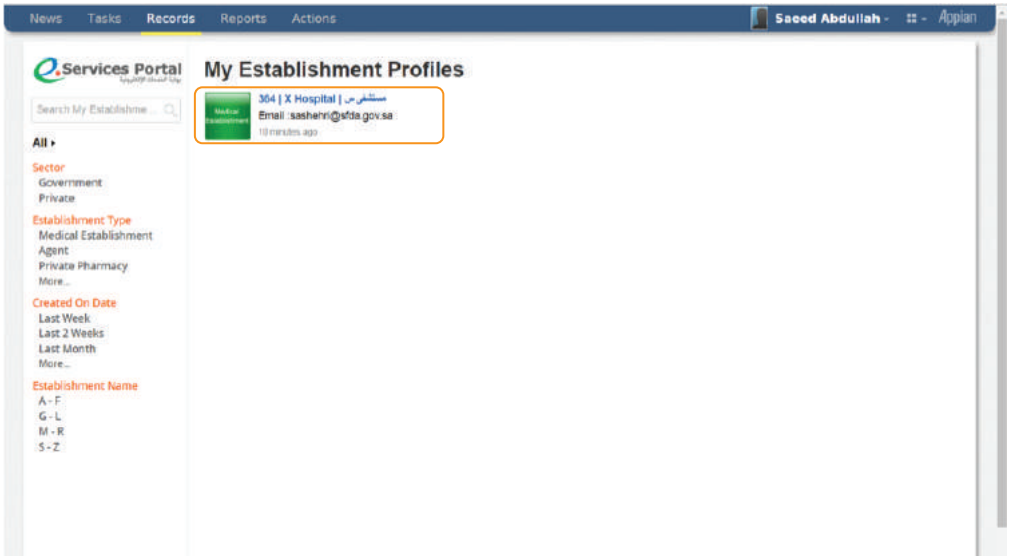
News Tasks Records Reports Actions

Saeed Abdullah - Appian

e.Services Portal
بوابة الخدمات الإلكترونية

Search My Establishme...

All ▸

Sector
Government
Private

Establishment Type
Medical Establishment
Agent
Private Pharmacy
More...

Created On Date
Last Week
Last 2 Weeks
Last Month
More...

Establishment Name
A - F
G - L
M - R
S - Z

My Establishment Profiles

Medical Establishment

364 | X Hospital | مستشفى س
Email :sashehri@sfda.gov.sa
10 minutes ago